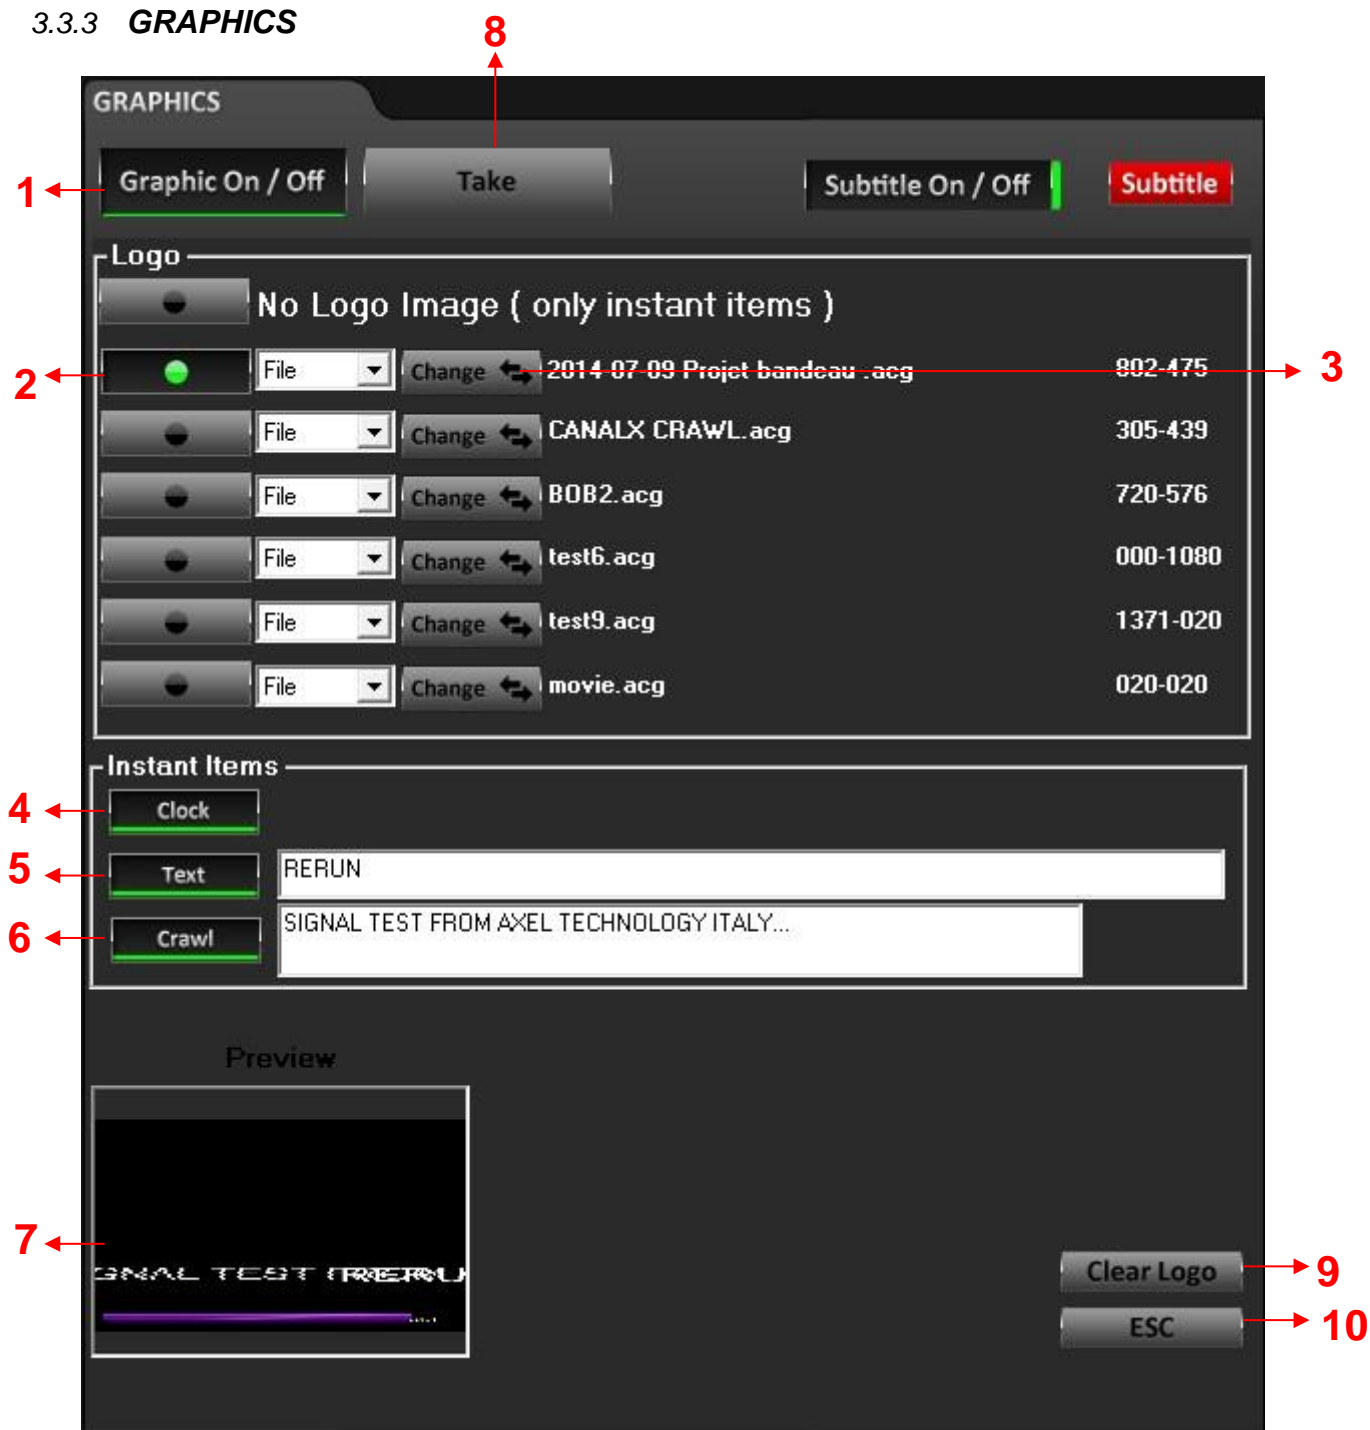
3.3.3 GRAPHICS

8

GRAPHICS

1 Graphic On / Off

Take

Subtitle On / Off

Subtitle

Logo

No Logo Image ( only instant items )

2 File Change 2014 07 09 Projet bandeau .acg 802-475 3

File Change CANALX CRAWL.acg 305-439

File Change BOB2.acg 720-576

File Change test6.acg 000-1080

File Change test9.acg 1371-020

File Change movie.acg 020-020

Instant Items

4 Clock

5 Text RERUN

6 Crawl SIGNAL TEST FROM AXEL TECHNOLOGY ITALY...

Preview

7 GNAL TEST (RERUN

Clear Logo 9

ESC 10